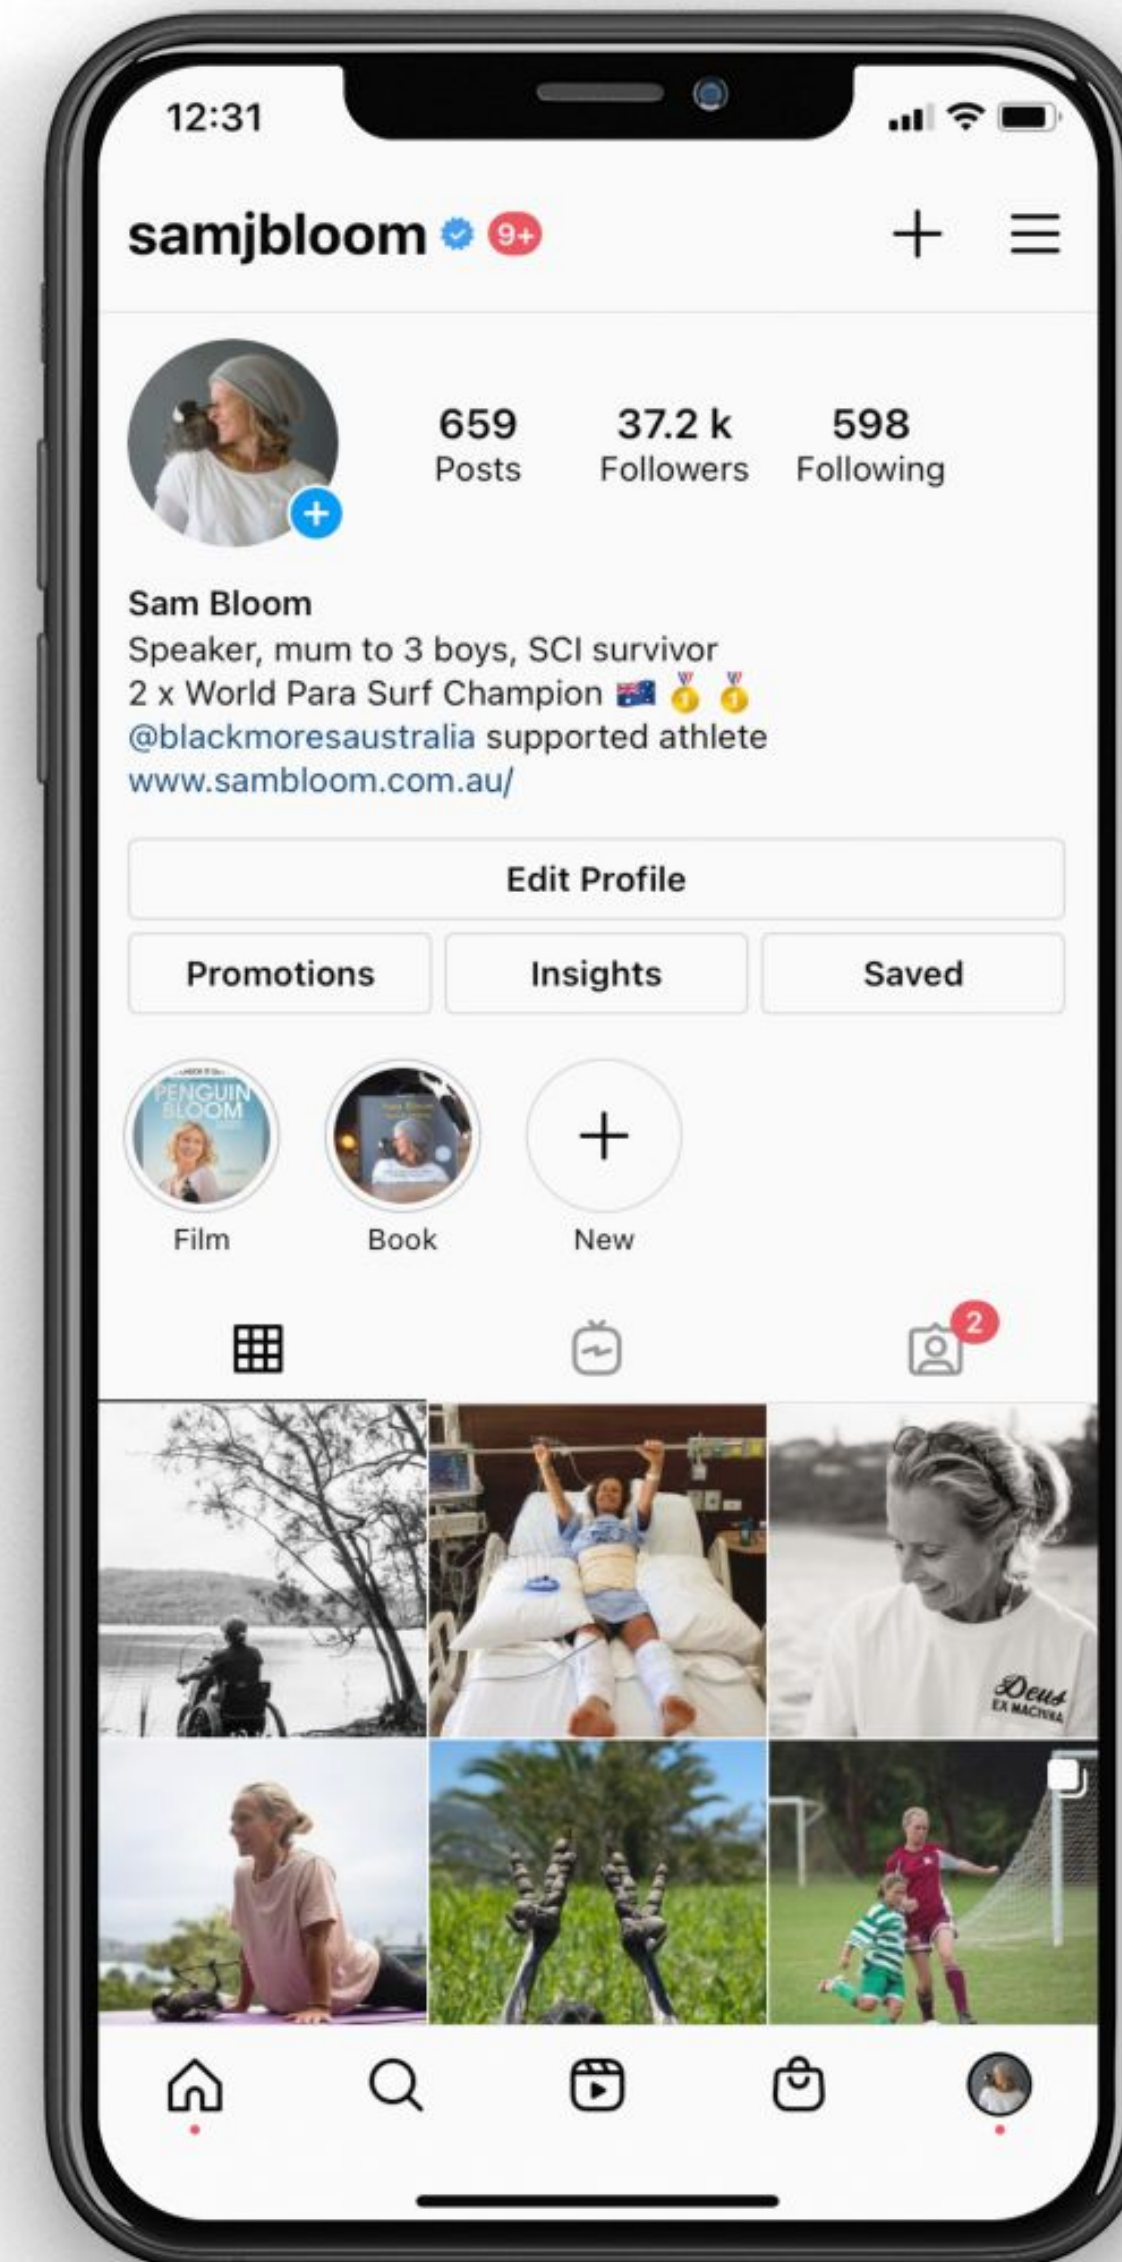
12:31

samjbloom 9+

659
Posts

37.2 k
Followers

598
Following

Sam Bloom
Speaker, mum to 3 boys, SCI survivor
2 x World Para Surf Champion 🇦🇺 🥇 🥇
@blackmoresaustralia supported athlete
www.sambloom.com.au/

Edit Profile

Promotions

Insights

Saved

PENGUIN BLOOM

Film

Book

New

2

Deus EX MACHINA